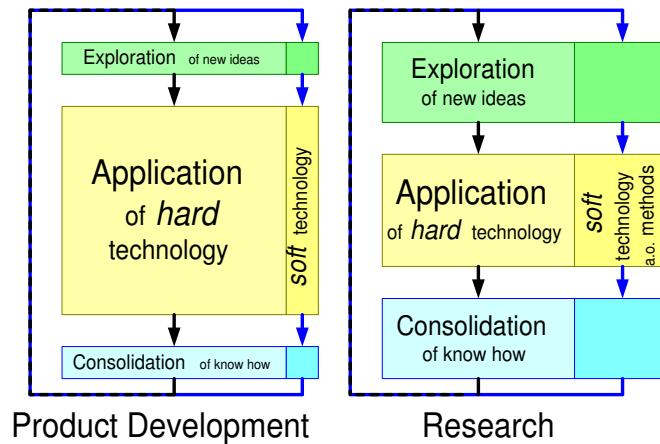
Exploration of new ideas

Application of *hard* technology

*soft* technology

Consolidation of know how

Product Development

Exploration of new ideas

Application of *hard* technology

*soft* technology a.o. methods

Consolidation of know how

Research